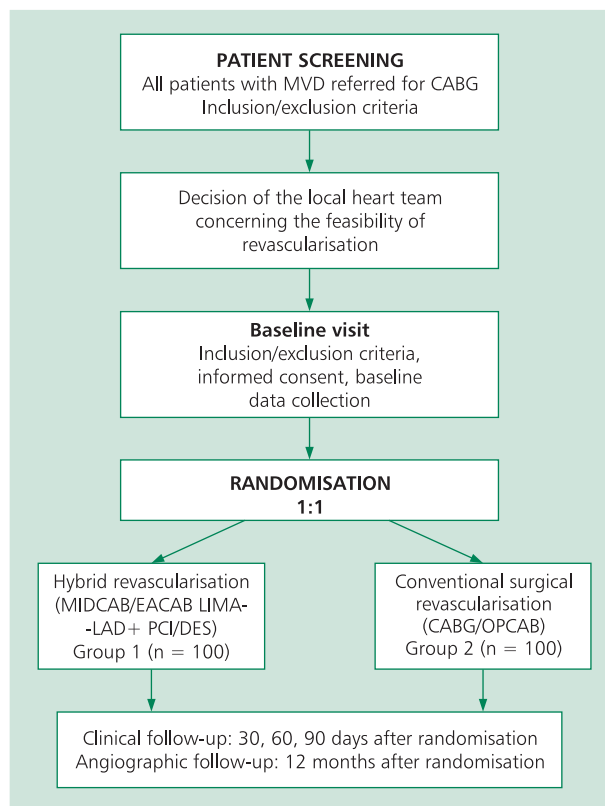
PATIENT SCREENING
All patients with MVD referred for CABG
Inclusion/exclusion criteria

Decision of the local heart team concerning the feasibility of revascularisation

Baseline visit
Inclusion/exclusion criteria, informed consent, baseline data collection

RANDOMISATION
1:1

Hybrid revascularisation (MIDCAB/EACAB LIMA--LAD+ PCI/DES)
Group 1 (n = 100)

Conventional surgical revascularisation (CABG/OPCAB)
Group 2 (n = 100)

Clinical follow-up: 30, 60, 90 days after randomisation
Angiographic follow-up: 12 months after randomisation